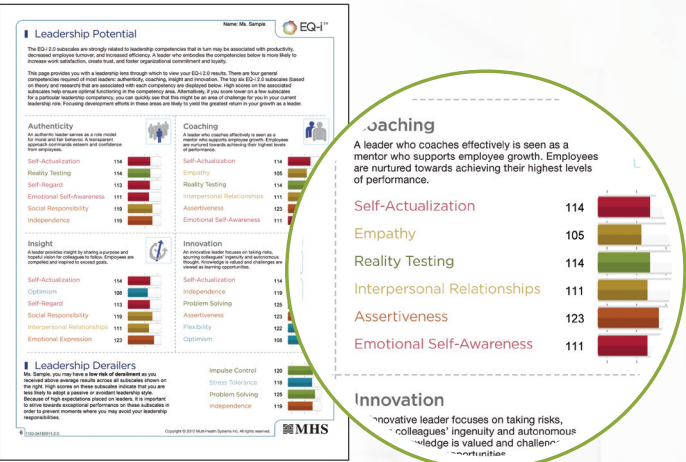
Leadership Potential

Name: Ms. Sample

EQ-i 2.0

The EQ-i 2.0 subscales are strongly related to leadership competencies that in turn may be associated with productivity, decreased employee turnover, and increased efficiency. A leader who embodies the competencies below is more likely to increase work satisfaction, create trust, and foster organizational commitment and loyalty.

This page provides you with a leadership lens through which to view your EQ-i 2.0 results. There are four general competencies required of most leaders: authenticity, coaching, insight and innovation. The top six EQ-i 2.0 subscales (based on theory and research) that are associated with each competency are displayed below. High scores on the associated subscales help ensure optimal functioning in the competency area. Alternatively, if you score lower on a few subscales for a particular leadership competency, you can quickly see that this might be an area of challenge for you in your current leadership role. Focusing development efforts in these areas are likely to yield the greatest return in your growth as a leader.

Authenticity
An authentic leader serves as a role model for moral and fair behavior. A transparent approach commands esteem and confidence from employees.

| | |
|---|---|
| Self-Actualization | 114 |
| Reality Testing | 114 |
| Self-Regard | 113 |
| Emotional Self-Awareness | 111 |
| Social Responsibility | 119 |
| Independence | 119 |

Coaching
A leader who coaches effectively is seen as a mentor who supports employee growth. Employees are nurtured towards achieving their highest levels of performance.

| | |
|---|---|
| Self-Actualization | 114 |
| Empathy | 105 |
| Reality Testing | 114 |
| Interpersonal Relationships | 111 |
| Assertiveness | 123 |
| Emotional Self-Awareness | 111 |

Insight
A leader provides insight by sharing a purpose and hopeful vision for colleagues to follow. Employees are compelled and inspired to exceed goals.

| | |
|---|---|
| Self-Actualization | 114 |
| Optimism | 108 |
| Self-Regard | 113 |
| Social Responsibility | 119 |
| Interpersonal Relationships | 111 |
| Emotional Expression | 123 |

Innovation
An innovative leader focuses on taking risks, spurring colleagues' ingenuity and autonomous thought. Knowledge is valued and challenges are viewed as learning opportunities.

| | |
|---|---|
| Self-Actualization | 114 |
| Independence | 119 |
| Problem Solving | 125 |
| Assertiveness | 123 |
| Flexibility | 122 |
| Optimism | 108 |

Leadership Derailers
Ms. Sample, you have a low risk of derailment as you received above average results across all subscales shown on the right. High scores on these subscales indicate that you are less likely to adopt a passive or avoidant leadership style. Because of high expectations placed on leaders, it is important to strive towards exceptional performance on these subscales in order to prevent moments where you may avoid your leadership responsibilities.

| | |
|---|---|
| Impulse Control | 120 |
| Stress Tolerance | 118 |
| Problem Solving | 125 |
| Independence | 119 |

6 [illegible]

Copyright © 2011 Multi-Health Systems Inc. All rights reserved.

MHS

Coaching
A leader who coaches effectively is seen as a mentor who supports employee growth. Employees are nurtured towards achieving their highest levels of performance.

| | |
|---|---|
| Self-Actualization | 114 |
| Empathy | 105 |
| Reality Testing | 114 |
| Interpersonal Relationships | 111 |
| Assertiveness | 123 |
| Emotional Self-Awareness | 111 |

Innovation
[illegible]nnovative leader focuses on taking risks, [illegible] colleagues' ingenuity and autonomous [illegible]owledge is valued and challen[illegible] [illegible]portunities